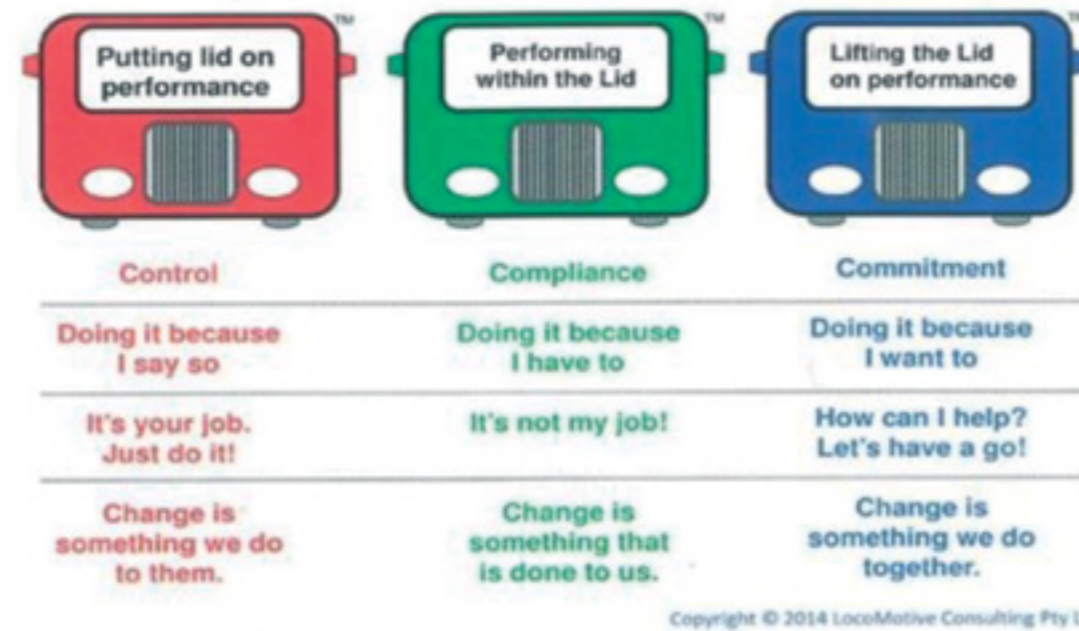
Putting lid on performance

TM

Performing within the Lid

TM

Lifting the Lid on performance

TM

| Control | Compliance | Commitment |
|---|---|---|
| Doing it because I say so | Doing it because I have to | Doing it because I want to |
| It's your job. Just do it! | It's not my job! | How can I help? Let's have a go! |
| Change is something we do to them. | Change is something that is done to us. | Change is something we do together. |

Copyright © 2014 LocoMotive Consulting Pty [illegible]